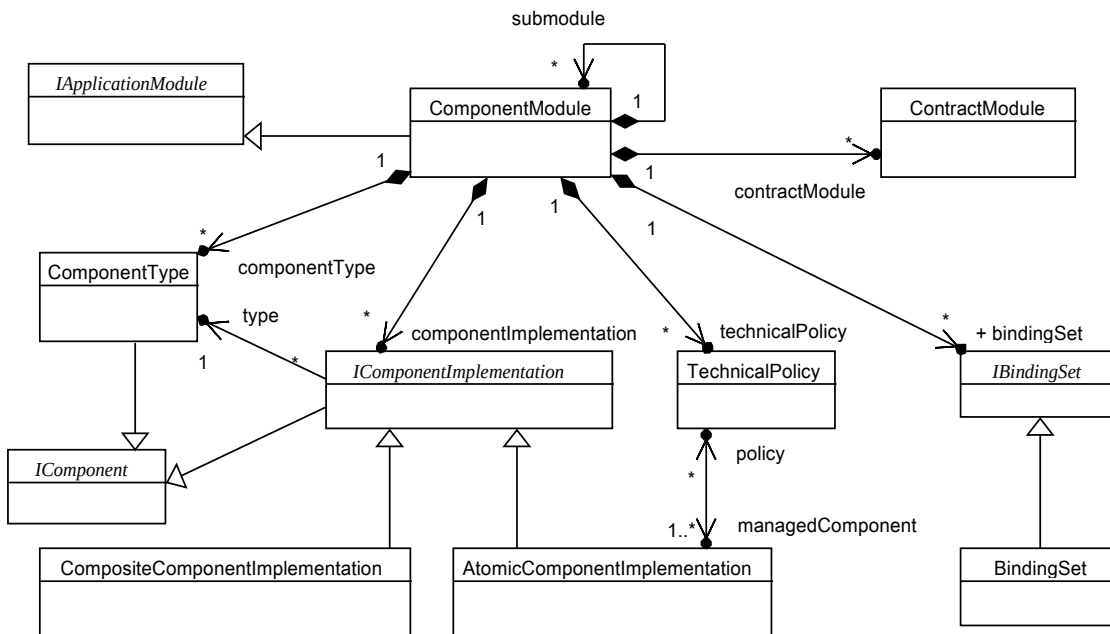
submodule

*

1

IApplicationModule

ComponentModule

ContractModule

*

1

1

contractModule

*

1

1

1

ComponentType

componentType

type

*

componentImplementation

*

technicalPolicy

*

+ bindingSet

1

*

IComponentImplementation

TechnicalPolicy

IBindingSet

policy

IComponent

*

1..*

managedComponent

CompositeComponentImplementation

AtomicComponentImplementation

BindingSet